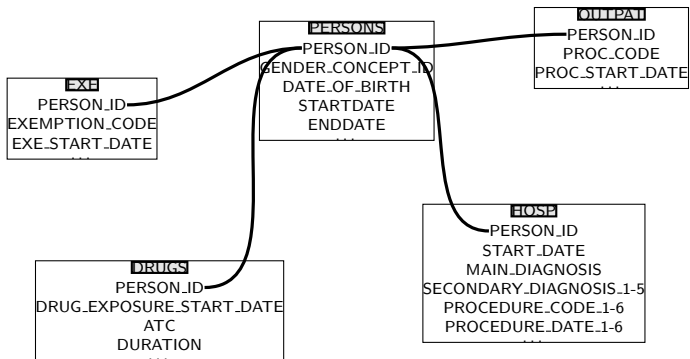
PERSONS
PERSON_ID
GENDER_CONCEPT_ID
DATE_OF_BIRTH
STARTDATE
ENDDATE
...

OUTPAT
PERSON_ID
PROC_CODE
PROC_START_DATE
...

EXE
PERSON_ID
EXEMPTION_CODE
EXE_START_DATE
...

HOSP
PERSON_ID
START_DATE
MAIN_DIAGNOSIS
SECONDARY_DIAGNOSIS_1-5
PROCEDURE_CODE_1-6
PROCEDURE_DATE_1-6
...

DRUGS
PERSON_ID
DRUG_EXPOSURE_START_DATE
ATC
DURATION
...